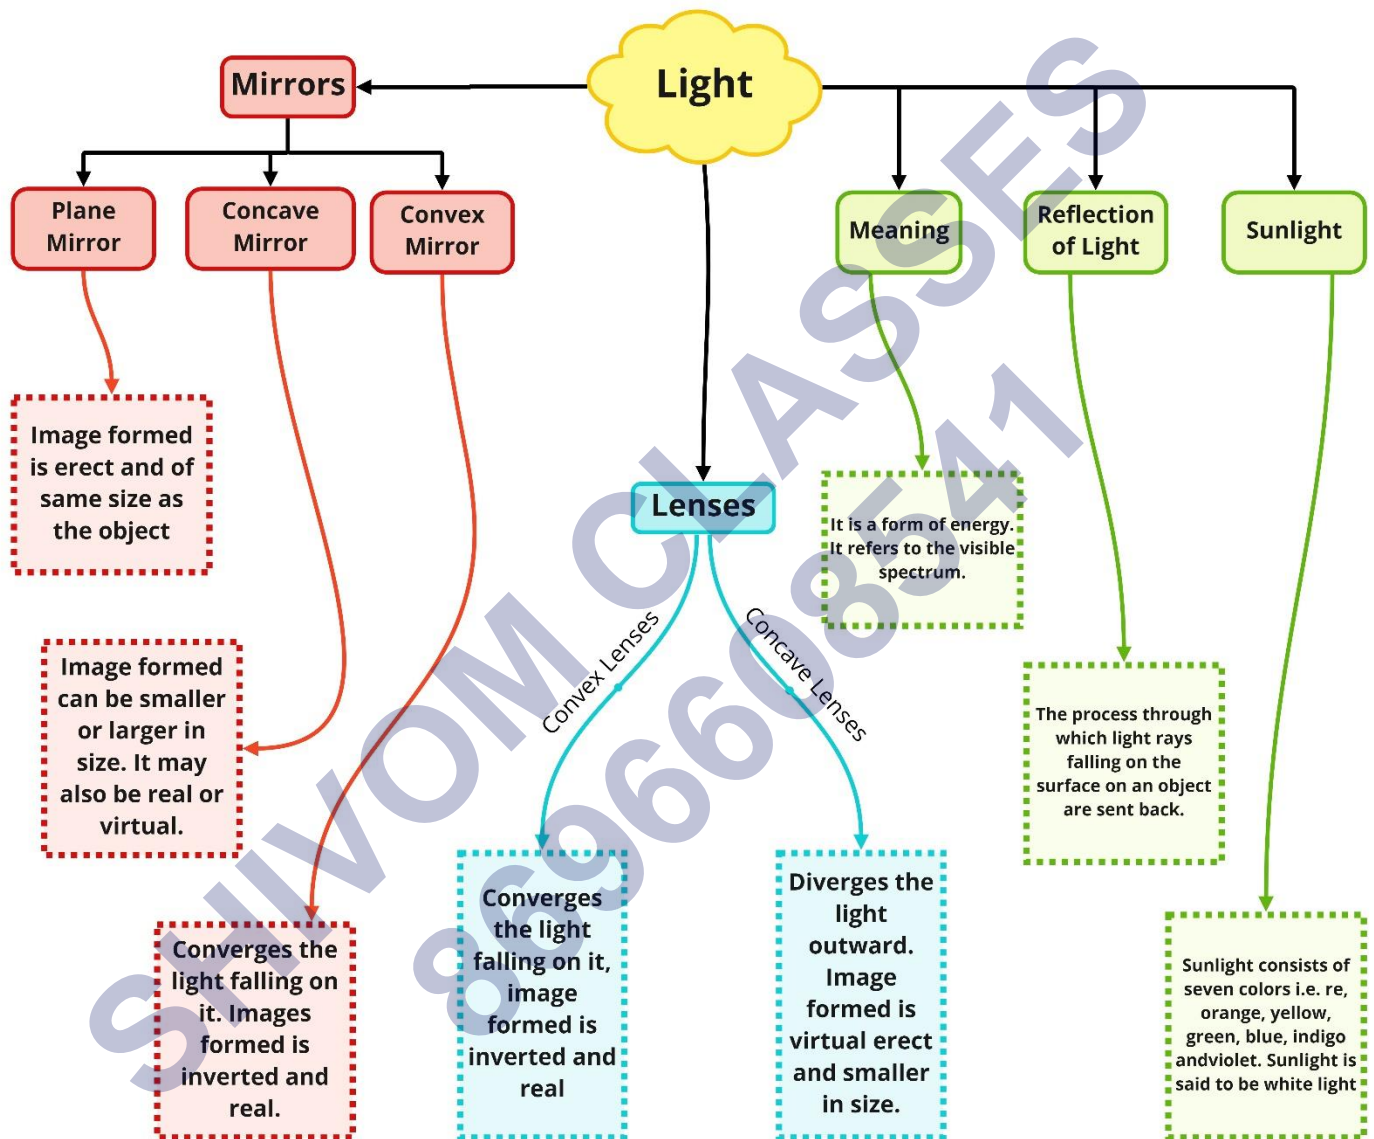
Light

Mirrors

Plane Mirror

Concave Mirror

Convex Mirror

Image formed is erect and of same size as the object

Image formed can be smaller or larger in size. It may also be real or virtual.

Converges the light falling on it. Images formed is inverted and real.

Lenses

Convex Lenses

Concave Lenses

Converges the light falling on it, image formed is inverted and real

Diverges the light outward. Image formed is virtual erect and smaller in size.

Meaning

Reflection of Light

Sunlight

It is a form of energy. It refers to the visible spectrum.

The process through which light rays falling on the surface on an object are sent back.

Sunlight consists of seven colors i.e. re, orange, yellow, green, blue, indigo andviolet. Sunlight is said to be white light

SHIVOM CLASSES 8696608541